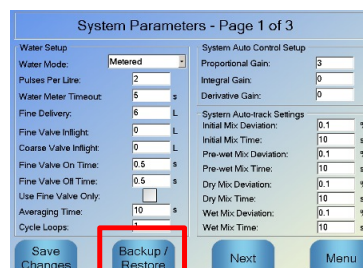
System Parameters - Page 1 of 3

Water Setup

| | | |
|---|---|---|
| Water Mode: | Metered | |
| Pulses Per Litre: | 2 | |
| Water Meter Timeout: | 5 | s |
| Fine Delivery: | 6 | L |
| Fine Valve Inflight: | 0 | L |
| Coarse Valve Inflight: | 0 | L |
| Fine Valve On Time: | 0.5 | s |
| Fine Valve Off Time: | 0.5 | s |
| Use Fine Valve Only: | | |
| Averaging Time: | 10 | s |
| Cycle Loops: | 1 | |

System Auto Control Setup

| | |
|---|---|
| Proportional Gain: | 3 |
| Integral Gain: | 0 |
| Derivative Gain: | 0 |

System Auto-track Settings

| | | |
|---|---|---|
| Initial Mix Deviation: | 0.1 | % |
| Initial Mix Time: | 10 | s |
| Pre-wet Mix Deviation: | 0.1 | % |
| Pre-wet Mix Time: | 10 | s |
| Dry Mix Deviation: | 0.1 | % |
| Dry Mix Time: | 10 | s |
| Wet Mix Deviation: | 0.1 | % |
| Wet Mix Time: | 10 | s |

Save Changes

Backup / Restore

Next

Menu